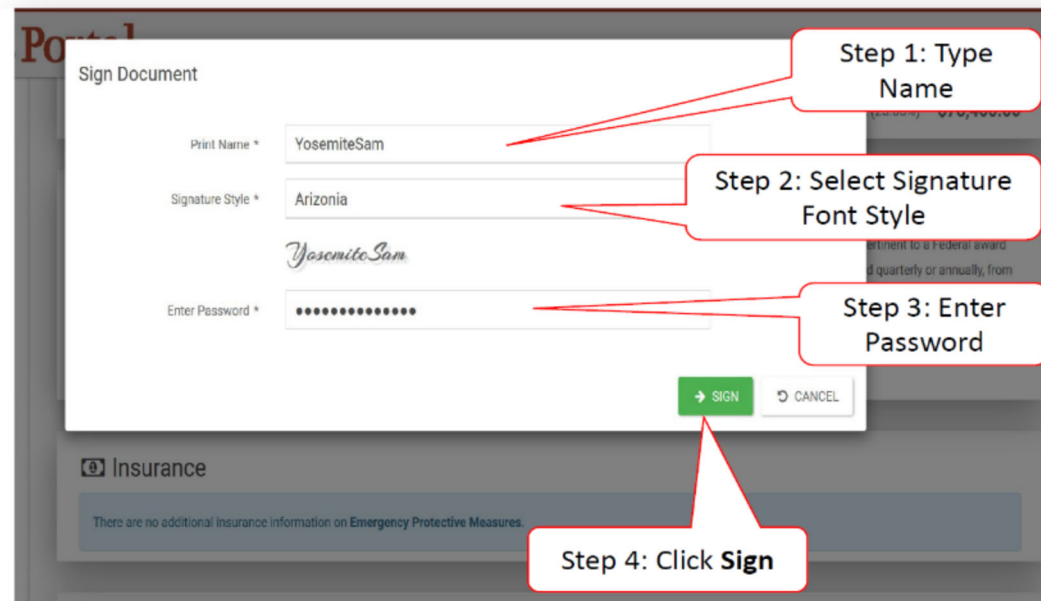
Portal

Sign Document

Step 1: Type Name

Print Name * YosemiteSam

(25.00%) $70,400.00

Step 2: Select Signature Font Style

Signature Style * Arizonia

YosemiteSam

ertinent to a Federal award

d quarterly or annually, from

Step 3: Enter Password

Enter Password * •••••••••••••••

SIGN

CANCEL

Insurance

There are no additional insurance information on Emergency Protective Measures.

Step 4: Click **Sign**